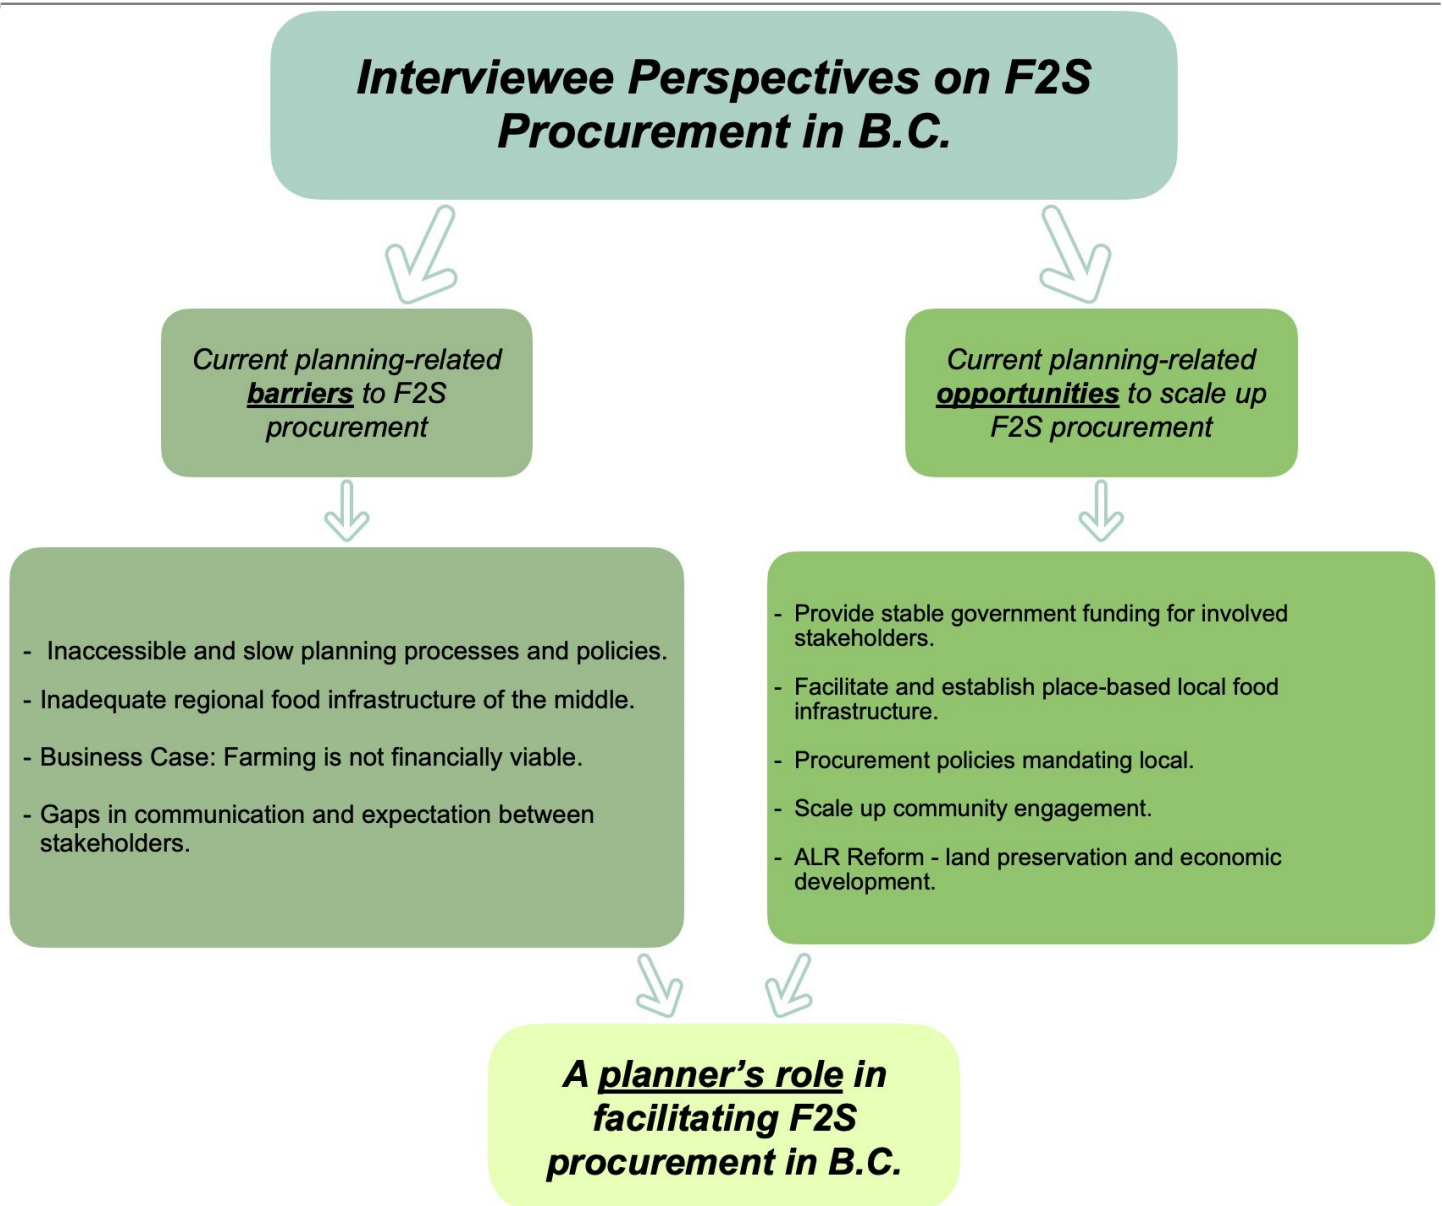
Interviewee Perspectives on F2S Procurement in B.C.

Current planning-related barriers to F2S procurement

Current planning-related opportunities to scale up F2S procurement

- Inaccessible and slow planning processes and policies.
- Inadequate regional food infrastructure of the middle.
- Business Case: Farming is not financially viable.
- Gaps in communication and expectation between stakeholders.

- Provide stable government funding for involved stakeholders.
- Facilitate and establish place-based local food infrastructure.
- Procurement policies mandating local.
- Scale up community engagement.
- ALR Reform - land preservation and economic development.

A planner's role in facilitating F2S procurement in B.C.